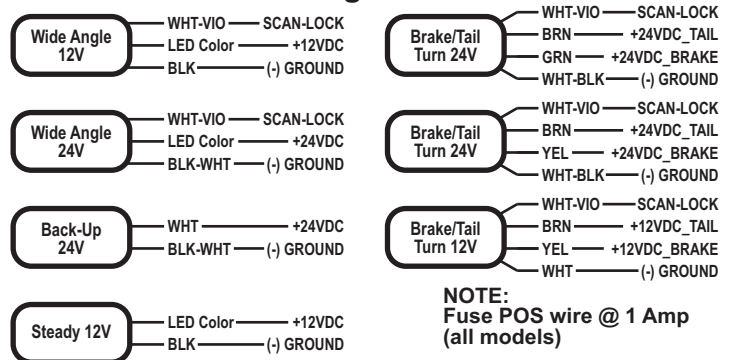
Wide Angle 12V
WHT-VIO — SCAN-LOCK
LED Color — +12VDC
BLK — (-) GROUND

Wide Angle 24V
WHT-VIO — SCAN-LOCK
LED Color — +24VDC
BLK-WHT — (-) GROUND

Back-Up 24V
WHT — +24VDC
BLK-WHT — (-) GROUND

Steady 12V
LED Color — +12VDC
BLK — (-) GROUND

Brake/Tail Turn 24V
WHT-VIO — SCAN-LOCK
BRN — +24VDC_TAIL
GRN — +24VDC_BRAKE
WHT-BLK — (-) GROUND

Brake/Tail Turn 24V
WHT-VIO — SCAN-LOCK
BRN — +24VDC_TAIL
YEL — +24VDC_BRAKE
WHT-BLK — (-) GROUND

Brake/Tail Turn 12V
WHT-VIO — SCAN-LOCK
BRN — +12VDC_TAIL
YEL — +12VDC_BRAKE
WHT — (-) GROUND

NOTE:
Fuse POS wire @ 1 Amp (all models)